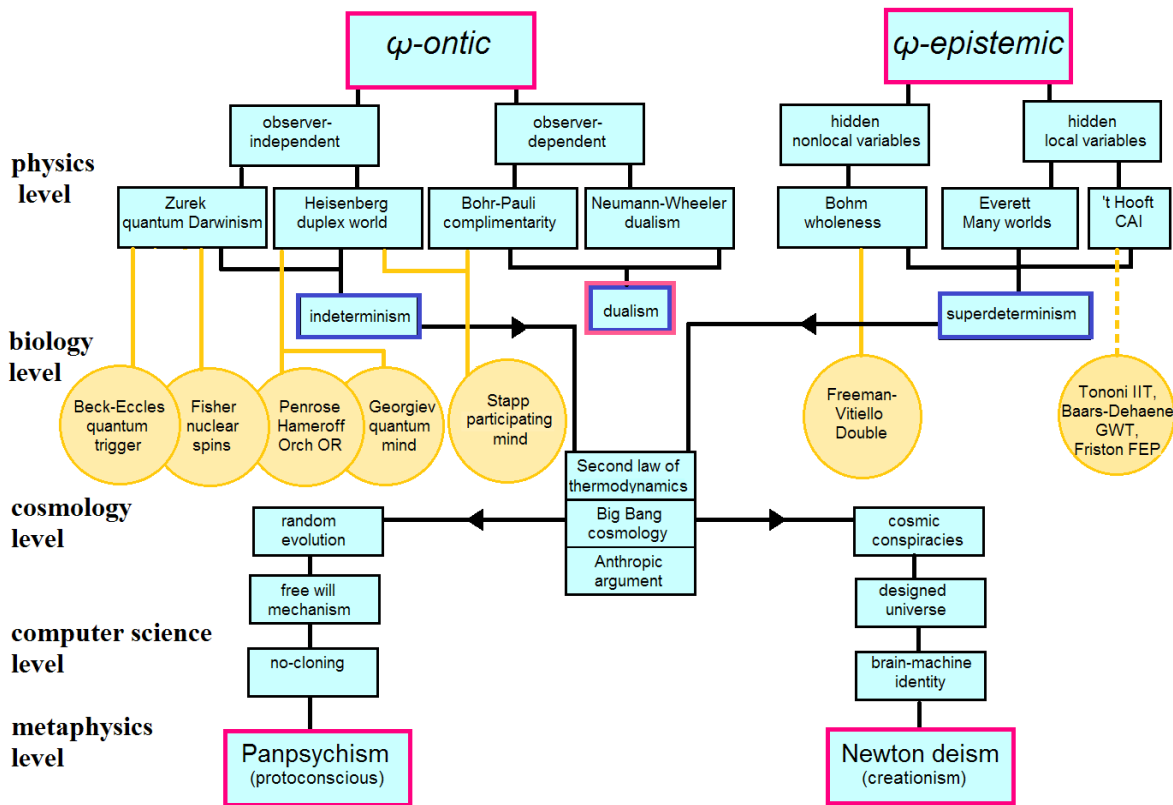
ψ-ontic

ψ-epistemic

physics level

observer-independent

observer-dependent

hidden nonlocal variables

hidden local variables

Zurek quantum Darwinism

Heisenberg duplex world

Bohr-Pauli complimentarity

Neumann-Wheeler dualism

Bohm wholeness

Everett Many worlds

't Hooft CAI

indeterminism

dualism

superdeterminism

biology level

Beck-Eccles quantum trigger

Fisher nuclear spins

Penrose Hameroff Orch OR

Georgiev quantum mind

Stapp participating mind

Freeman-Vitiello Double

Tononi IIT, Baars-Dehaene GWT, Friston FEP

Second law of thermodynamics

Big Bang cosmology

Anthropic argument

cosmology level

random evolution

cosmic conspiracies

free will mechanism

designed universe

computer science level

no-cloning

brain-machine identity

metaphysics level

Panpsychism (protoconscious)

Newton deism (creationism)